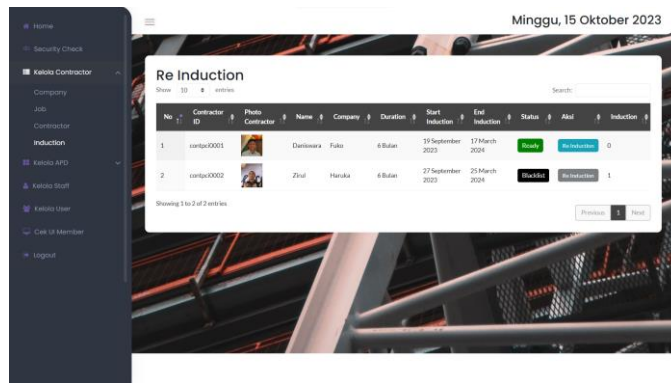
Home
Security Check
Kelola Contractor
Company
Job
Contractor
Induction
Kelola APD
Kelola Staff
Kelola User
Cek Id Member
Logout

Minggu, 15 Oktober 2023

Re Induction

Show 10 entries

Search:

| No | Contractor ID | Photo Contractor | Name | Company | Duration | Start Induction | End Induction | Status | Aksi | Induction |
|---|---|---|---|---|---|---|---|---|---|---|
| 1 | contpci0001 | | Daniswara | Fuko | 6 Bulan | 19 September 2023 | 17 March 2024 | Ready | Re Induction | 0 |
| 2 | contpci0002 | | Zirul | Haruka | 6 Bulan | 27 September 2023 | 25 March 2024 | Blacklist | Re Induction | 1 |

Showing 1 to 2 of 2 entries

Previous 1 Next